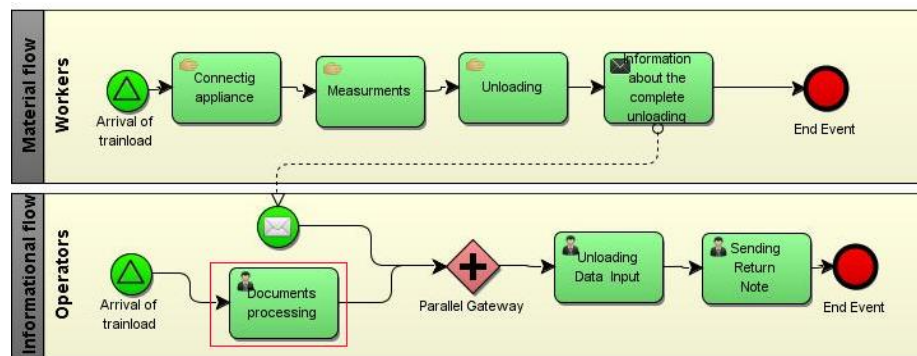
Material flow

Workers

Arrival of trainload

Connectig appliance

Measurments

Unloading

Information about the complete unloading

End Event

Informational flow

Operators

Arrival of trainload

Documents processing

Parallel Gateway

Unloading Data Input

Sending Return Note

End Event